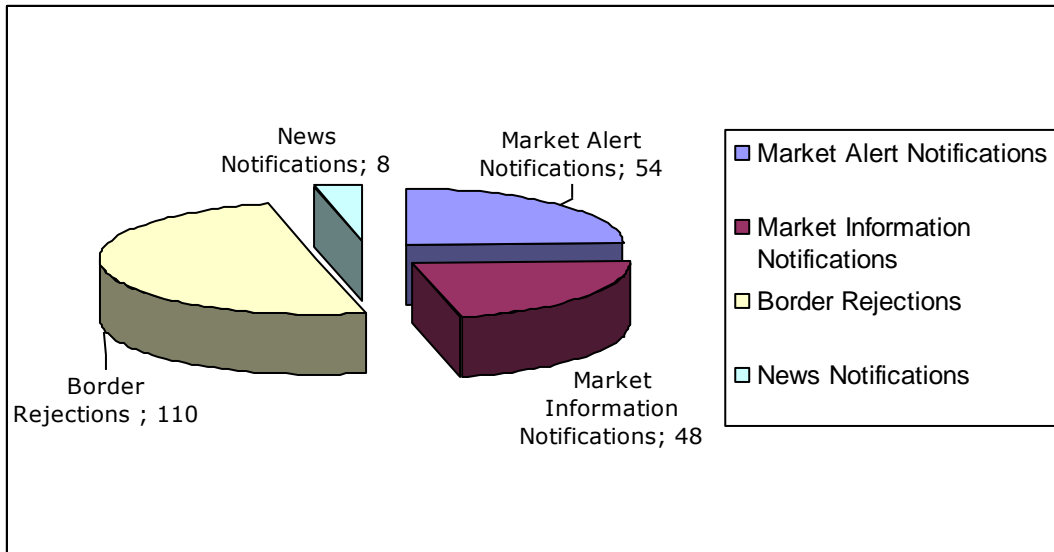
News Notifications; 8

Market Alert Notifications; 54

Border Rejections ; 110

Market Information Notifications; 48

Market Alert Notifications

Market Information Notifications

Border Rejections

News Notifications